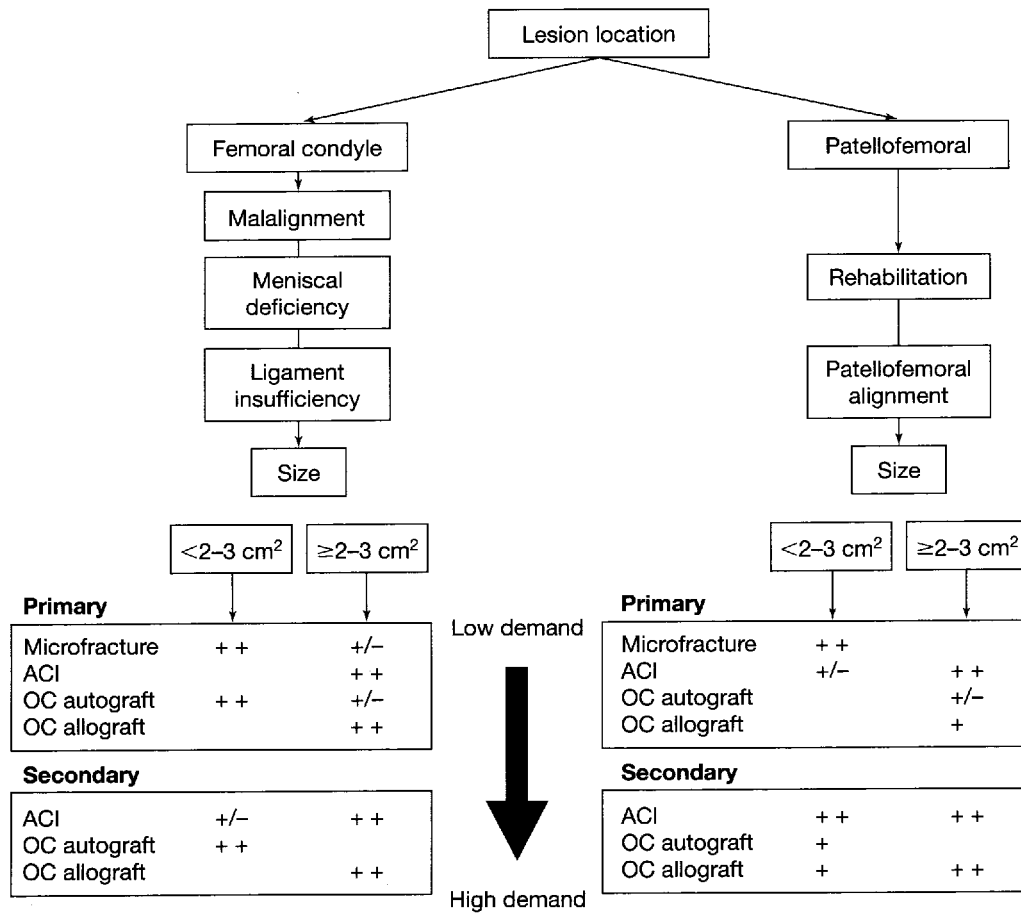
Lesion location

Femoral condyle

Malalignment

Meniscal deficiency

Ligament insufficiency

Size

$<$2–3 cm$^2$ | $\geq$2–3 cm$^2$

**Primary**

| | | |
|---|---|---|
| Microfracture | + + | +/– |
| ACI | | + + |
| OC autograft | + + | +/– |
| OC allograft | | + + |

**Secondary**

| | | |
|---|---|---|
| ACI | +/– | + + |
| OC autograft | + + | |
| OC allograft | | + + |

Low demand

High demand

Patellofemoral

Rehabilitation

Patellofemoral alignment

Size

$<$2–3 cm$^2$ | $\geq$2–3 cm$^2$

**Primary**

| | | |
|---|---|---|
| Microfracture | + + | |
| ACI | +/– | + + |
| OC autograft | | +/– |
| OC allograft | | + |

**Secondary**

| | | |
|---|---|---|
| ACI | + + | + + |
| OC autograft | + | |
| OC allograft | + | + + |